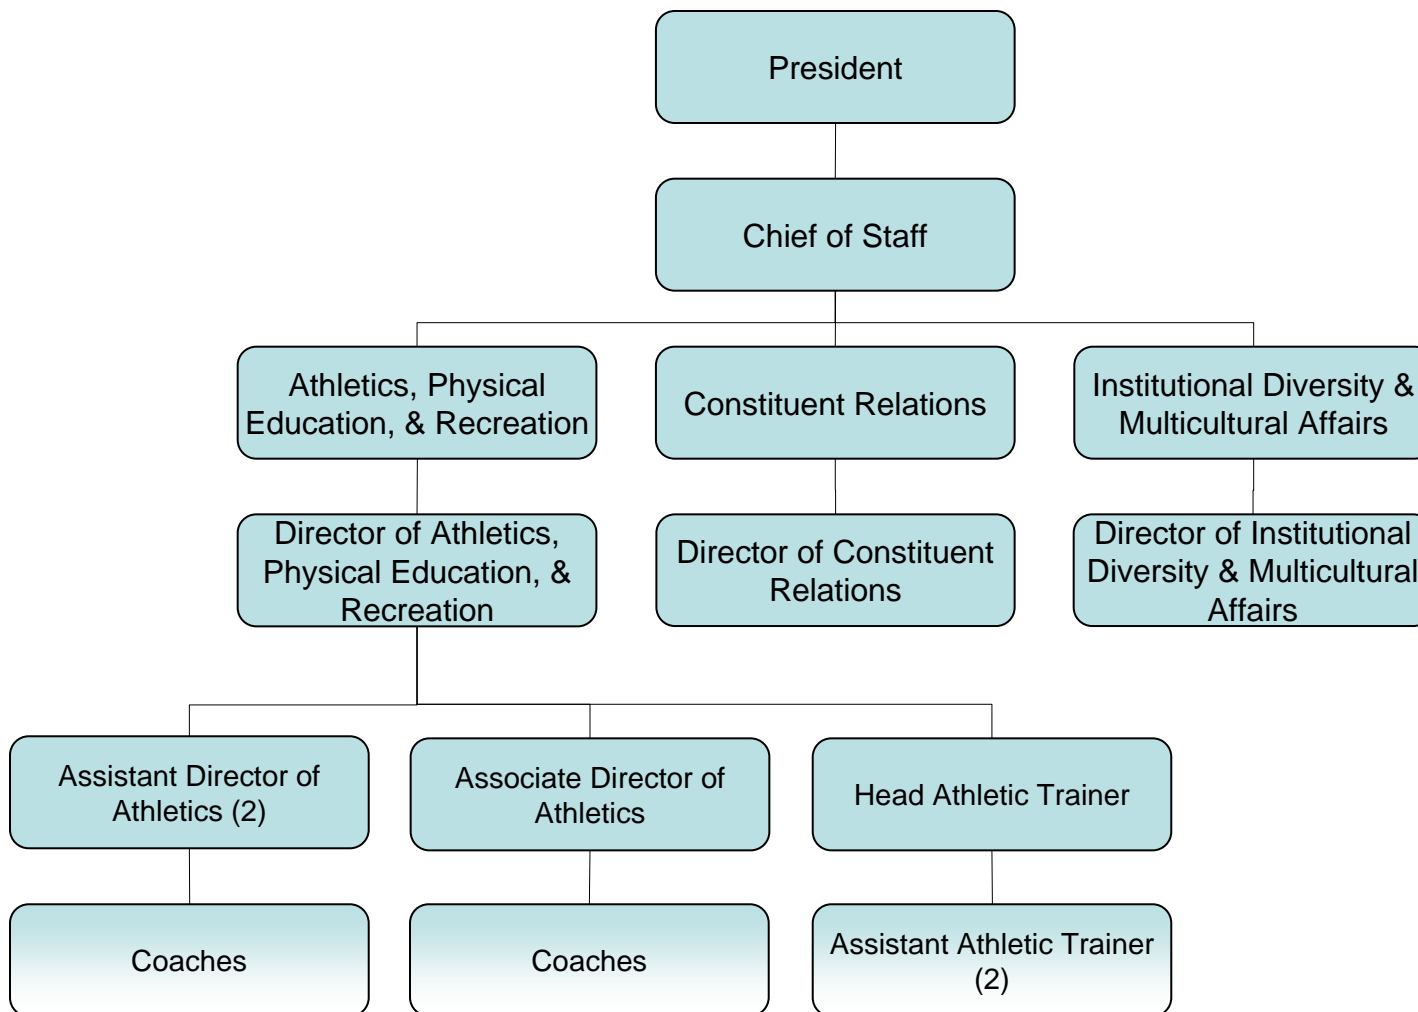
President

Chief of Staff

Athletics, Physical Education, & Recreation

Constituent Relations

Institutional Diversity & Multicultural Affairs

Director of Athletics, Physical Education, & Recreation

Director of Constituent Relations

Director of Institutional Diversity & Multicultural Affairs

Assistant Director of Athletics (2)

Associate Director of Athletics

Head Athletic Trainer

Coaches

Coaches

Assistant Athletic Trainer (2)